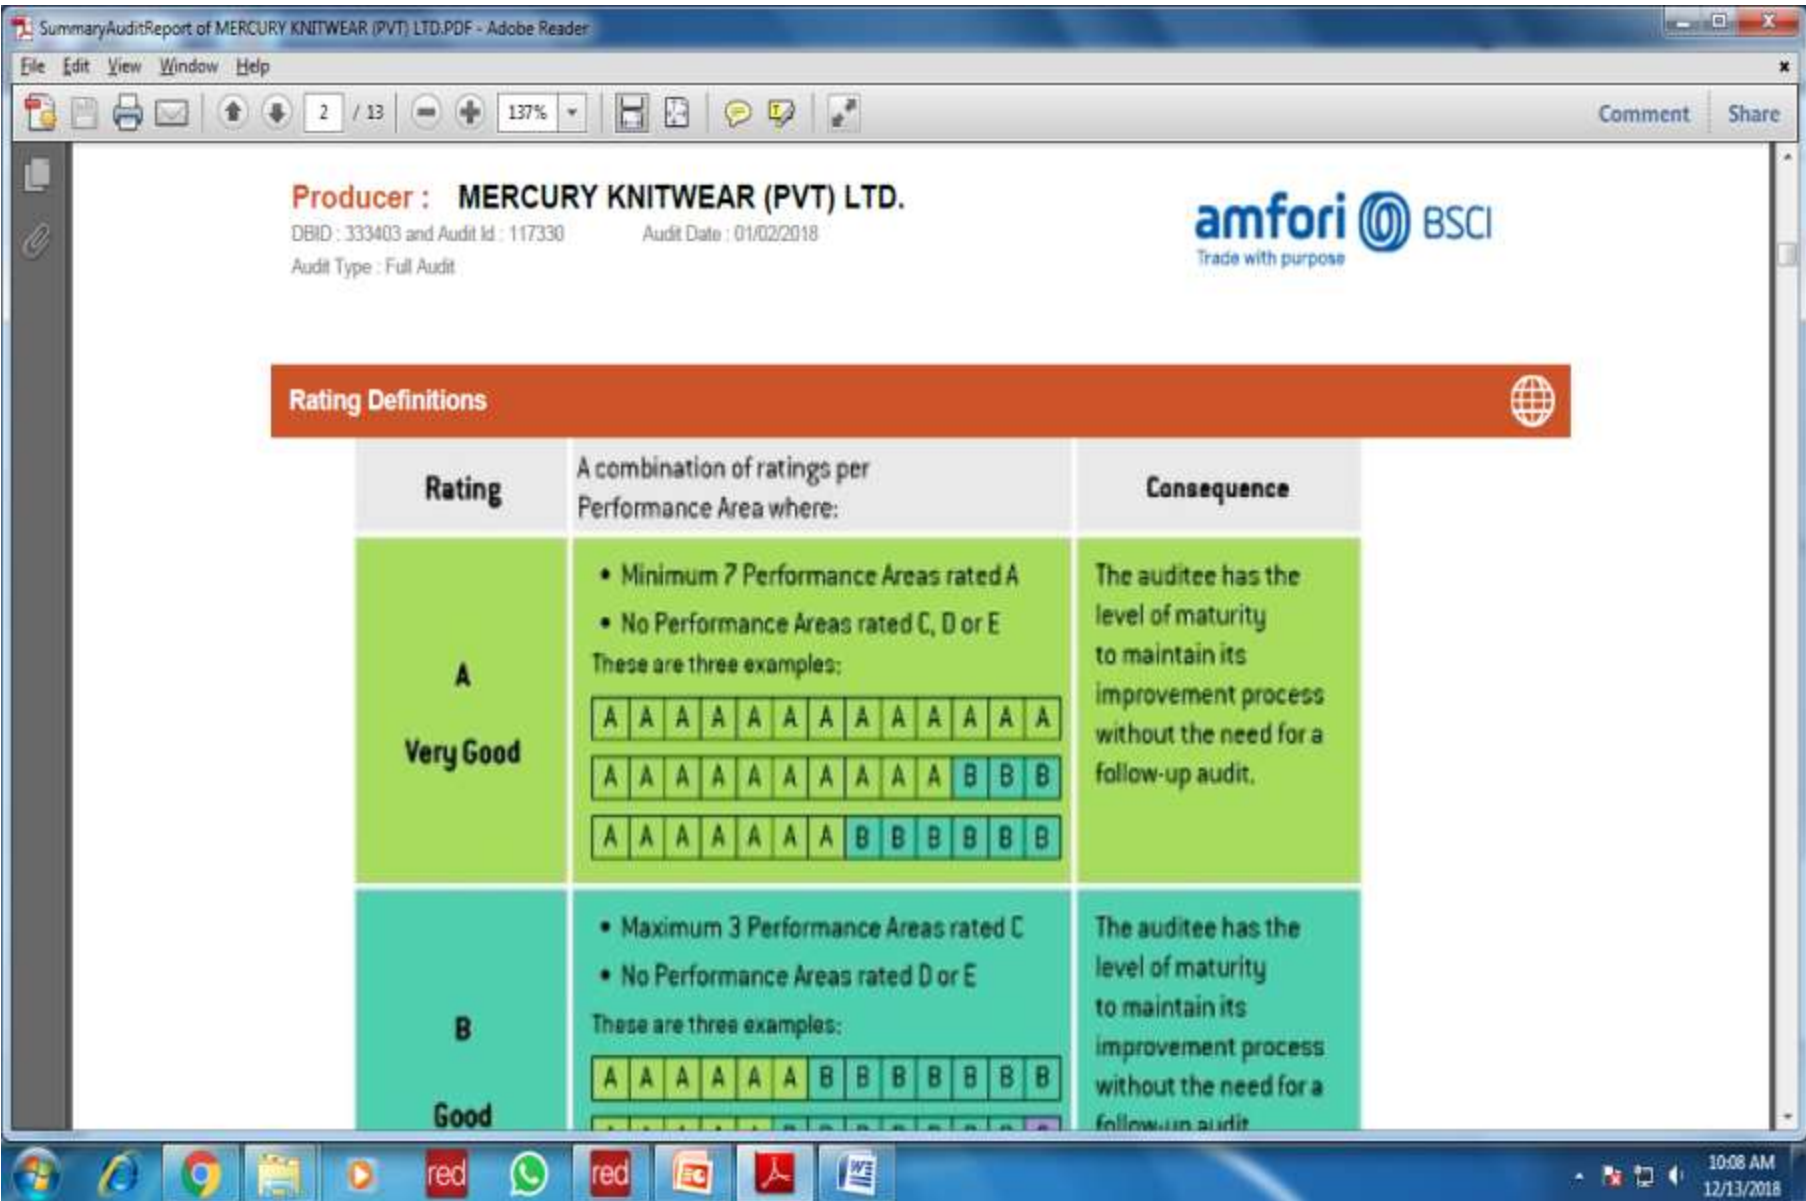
SummaryAuditReport of MERCURY KNITWEAR (PVT) LTD.PDF - Adobe Reader

File Edit View Window Help

2 / 13 137%

Comment Share

Producer : MERCURY KNITWEAR (PVT) LTD.
DBID : 333403 and Audit Id : 117330 Audit Date : 01/02/2018
Audit Type : Full Audit

amfori BSCI
Trade with purpose

Rating Definitions

| Rating | A combination of ratings per Performance Area where: | Consequence |
|---|---|---|
| A Very Good | • Minimum 7 Performance Areas rated A • No Performance Areas rated C, D or E These are three examples: A A A A A A A A A A A A A / A A A A A A A A A A B B B / A A A A A A A B B B B B B | The auditee has the level of maturity to maintain its improvement process without the need for a follow-up audit. |
| B Good | • Maximum 3 Performance Areas rated C • No Performance Areas rated D or E These are three examples: A A A A A A B B B B B B B / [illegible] | The auditee has the level of maturity to maintain its improvement process without the need for a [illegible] |

red red

10:08 AM
12/13/2018